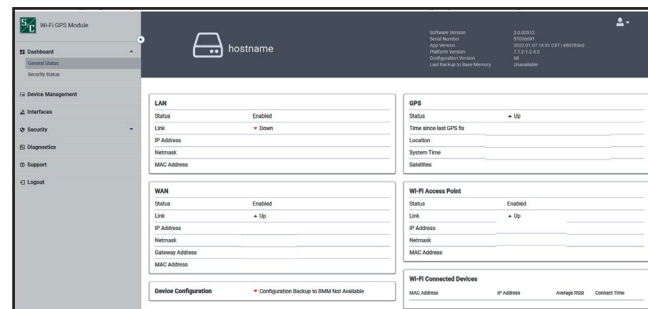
Wi-Fi GPS Module

Dashboard
General Status
Security Status
Device Management
Interfaces
Security
Diagnostics
Support
Logout

hostname

Software Version 2.0.00212
Serial Number 51006691
App Version 2022.01.07 14:51 CST | 6f658fed
Platform Version 7.1.2.1.2.4.0
Configuration Version 60
Last Backup to Base Memory Unavailable

LAN

| Status | Enabled |
|---|---|
| Link | Down |
| IP Address | |
| Netmask | |
| MAC Address | |

WAN

| Status | Enabled |
|---|---|
| Link | Up |
| IP Address | |
| Netmask | |
| Gateway Address | |
| MAC Address | |

Device Configuration — Configuration Backup to BMM Not Available

GPS

| Status | Up |
|---|---|
| Time since last GPS fix | |
| Location | |
| System Time | |
| Satellites | |

Wi-Fi Access Point

| Status | Enabled |
|---|---|
| Link | Up |
| IP Address | |
| Netmask | |
| MAC Address | |

Wi-Fi Connected Devices

| MAC Address | IP Address | Average RSSI | Connect Time |
|---|---|---|---|